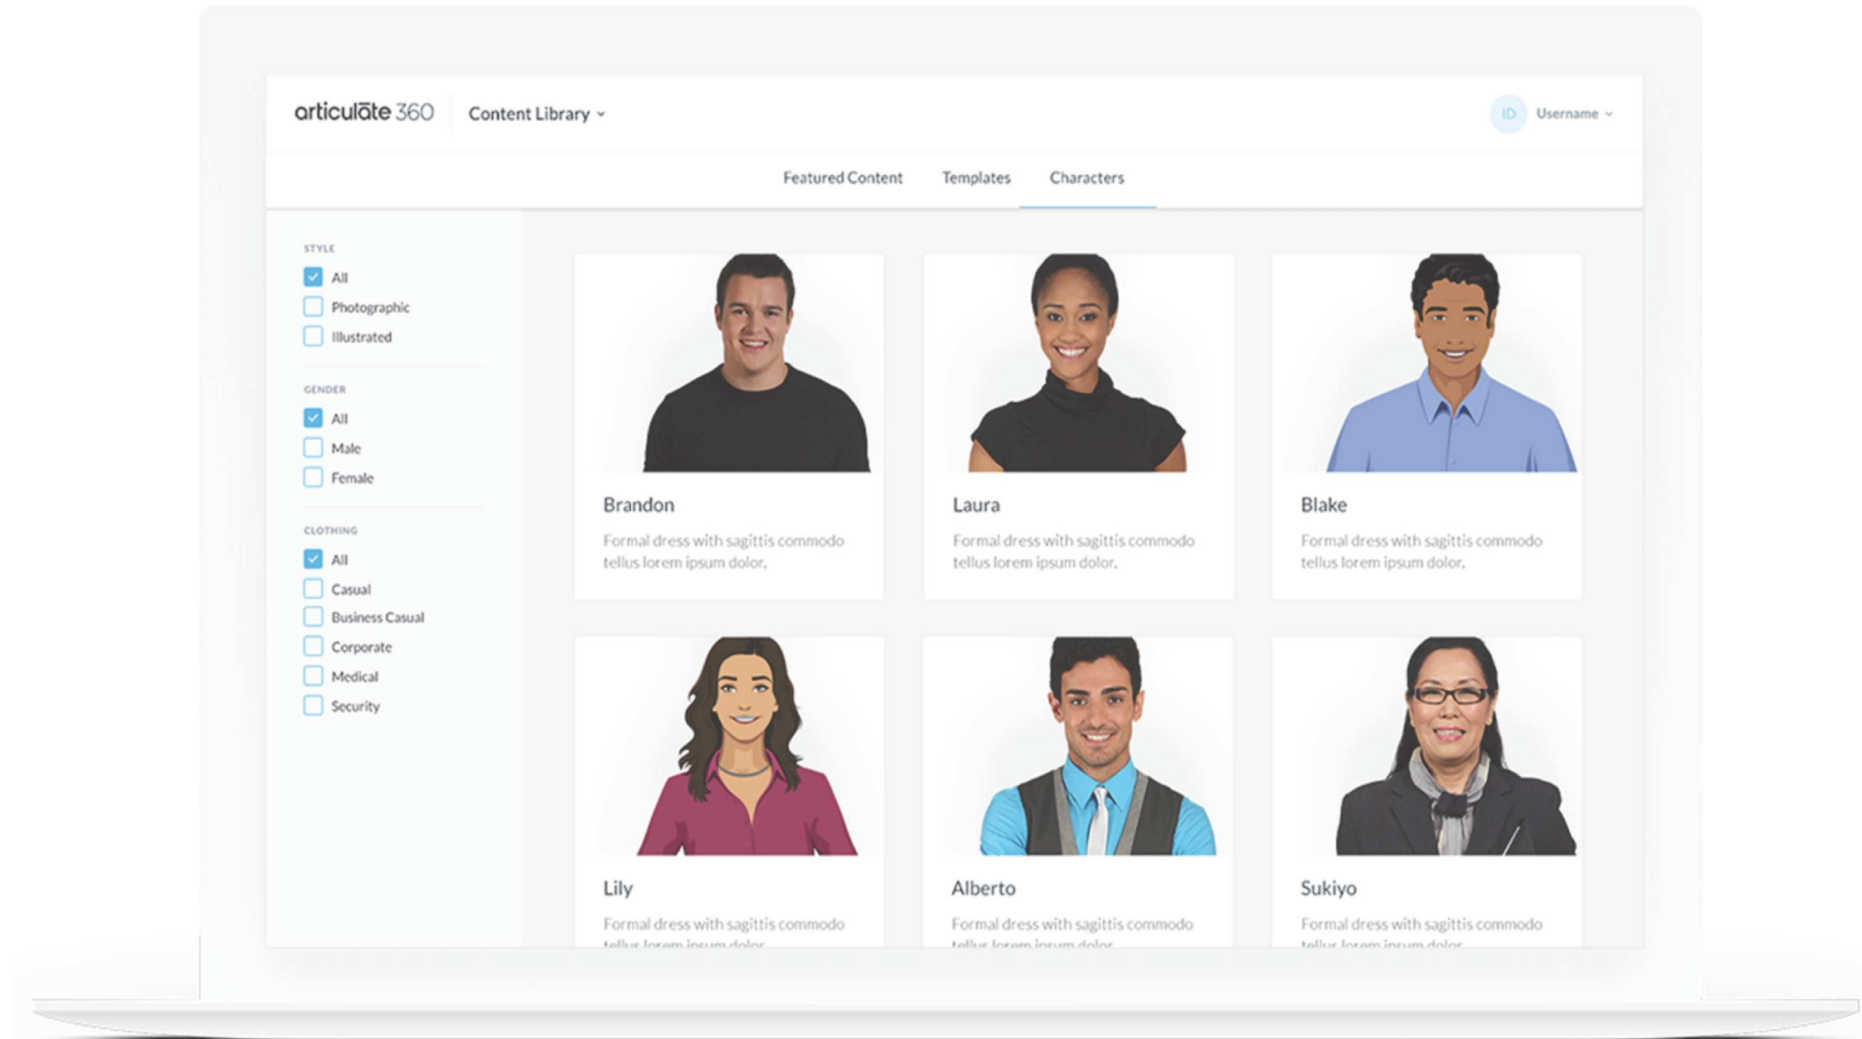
articulate 360 Content Library

ID Username

Featured Content Templates Characters

STYLE
All
Photographic
Illustrated

GENDER
All
Male
Female

CLOTHING
All
Casual
Business Casual
Corporate
Medical
Security

Brandon
Formal dress with sagittis commodo tellus lorem ipsum dolor.

Laura
Formal dress with sagittis commodo tellus lorem ipsum dolor.

Blake
Formal dress with sagittis commodo tellus lorem ipsum dolor.

Lily
Formal dress with sagittis commodo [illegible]

Alberto
Formal dress with sagittis commodo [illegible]

Sukiyo
Formal dress with sagittis commodo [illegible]